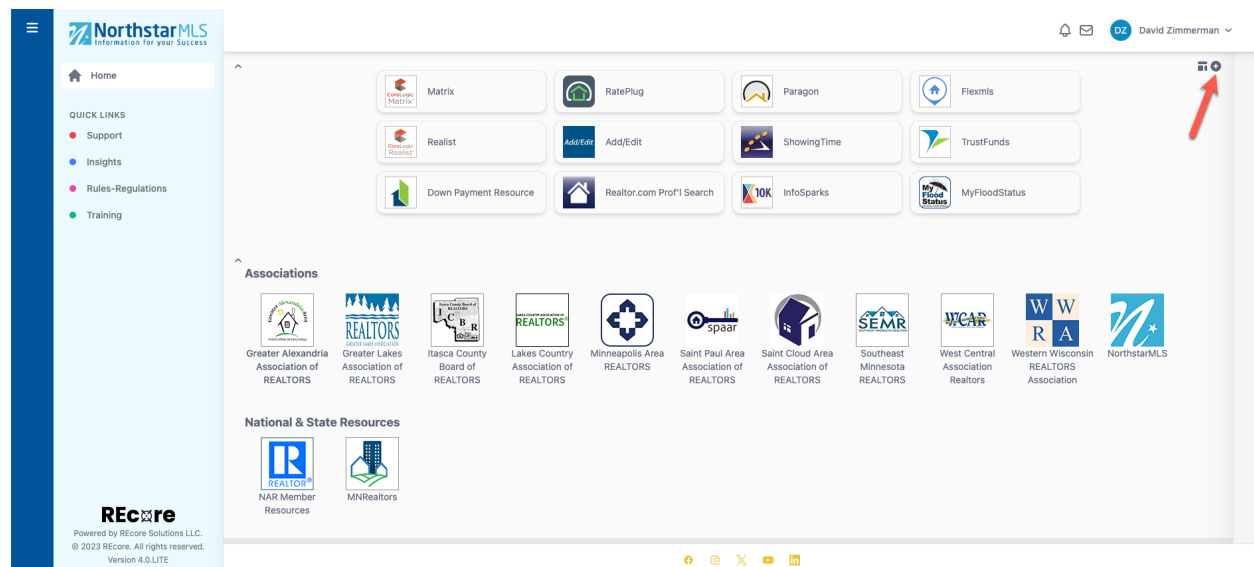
NorthstarMLS
Information for your Success

Home

QUICK LINKS
Support
Insights
Rules-Regulations
Training

REcore
Powered by REcore Solutions LLC.
© 2023 REcore. All rights reserved.
Version 4.0.LITE

DZ David Zimmerman

Matrix
RatePlug
Paragon
Flexmls
Realist
Add/Edit
ShowingTime
TrustFunds
Down Payment Resource
Realtor.com Prof'l Search
InfoSparks
MyFloodStatus

Associations

Greater Alexandria Association of REALTORS
Greater Lakes Association of REALTORS
Itasca County Board of REALTORS
Lakes Country Association of REALTORS
Minneapolis Area REALTORS
Saint Paul Area Association of REALTORS
Saint Cloud Area Association of REALTORS
Southeast Minnesota REALTORS
West Central Association Realtors
Western Wisconsin REALTORS Association
NorthstarMLS

National & State Resources

NAR Member Resources
MNRealtors